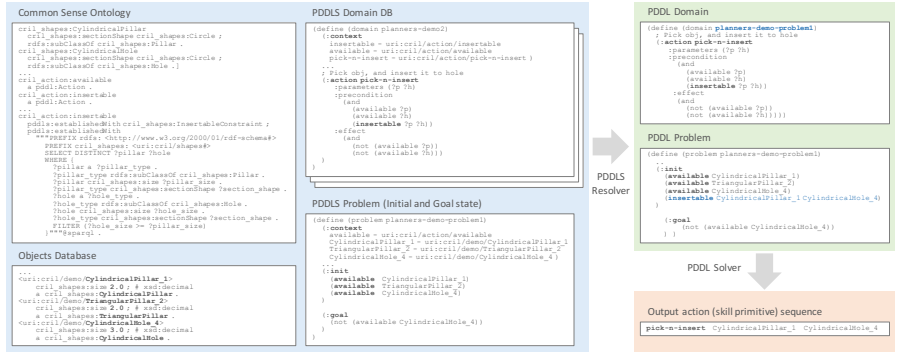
Common Sense Ontology

cril_shapes:CylindricalPillar
  cril_shapes:sectionShape cril_shapes:Circle ;
  rdfs:subClassOf cril_shapes:Pillar .
cril_shapes:CylindricalHole
  cril_shapes:sectionShape cril_shapes:Circle ;
  rdfs:subClassOf cril_shapes:Hole .
...
cril_action:available
  a pddl:Action .
cril_action:insertable
  a pddl:Action .
...
cril_action:insertable
  pddls:establishedWith cril_shapes:InsertableConstraint ;
  pddls:establishedWith
    """PREFIX rdfs: <http://www.w3.org/2000/01/rdf-schema#>
    PREFIX cril_shapes: <uri:cril/shapes#>
    SELECT DISTINCT ?pillar ?hole
    WHERE {
      ?pillar a ?pillar_type .
      ?pillar_type rdfs:subClassOf cril_shapes:Pillar .
      ?pillar cril_shapes:size ?pillar_size .
      ?pillar_type cril_shapes:sectionShape ?section_shape .
      ?hole a ?hole_type .
      ?hole_type rdfs:subClassOf cril_shapes:Hole .
      ?hole cril_shapes:size ?hole_size .
      ?hole_type cril_shapes:sectionShape ?section_shape .
      FILTER (?hole_size >= ?pillar_size)
    }"""^^sparql .

Objects Database

...
<uri:cril/demo/CylindricalPillar_1>
  cril_shapes:size 2.0 ; # xsd:decimal
  a cril_shapes:CylindricalPillar .
<uri:cril/demo/TriangularPillar_2>
  cril_shapes:size 2.0 ; # xsd:decimal
  a cril_shapes:TriangularPillar .
<uri:cril/demo/CylindricalHole_4>
  cril_shapes:size 3.0 ; # xsd:decimal
  a cril_shapes:CylindricalHole .

PDDLS Domain DB

(define (domain planners-demo2)
  (:context
    insertable = uri:cril/action/insertable
    available = uri:cril/action/available
    pick-n-insert = uri:cril/action/pick-n-insert )
  ...
  ; Pick obj, and insert it to hole
  (:action pick-n-insert
    :parameters (?p ?h)
    :precondition
      (and
        (available ?p)
        (available ?h)
        (insertable ?p ?h))
    :effect
      (and
        (not (available ?p))
        (not (available ?h))))

PDDLS Problem (Initial and Goal state)

(define (problem planners-demo-problem1)
  (:context
    available = uri:cril/action/available
    CylindricalPillar_1 = uri:cril/demo/CylindricalPillar_1
    TriangularPillar_2 = uri:cril/demo/TriangularPillar_2
    CylindricalHole_4 = uri:cril/demo/CylindricalHole_4 )
  (:init
    (available CylindricalPillar_1)
    (available TriangularPillar_2)
    (available CylindricalHole_4)
  ...
  (:goal
    (not (available CylindricalHole_4)))

PDDLS Resolver

PDDL Domain

(define (domain planners-demo-problem1)
  ; Pick obj, and insert it to hole
  (:action pick-n-insert
    :parameters (?p ?h)
    :precondition
      (and
        (available ?p)
        (available ?h)
        (insertable ?p ?h))
    :effect
      (and
        (not (available ?p))
        (not (available ?h)))))

PDDL Problem

(define (problem planners-demo-problem1)
  ...
  (:init
    (available CylindricalPillar_1)
    (available TriangularPillar_2)
    (available CylindricalHole_4)
    (insertable CylindricalPillar_1 CylindricalHole_4)
  ...
  (:goal
    (not (available CylindricalHole_4)))
  ) )

PDDL Solver

Output action (skill primitive) sequence

pick-n-insert CylindricalPillar_1 CylindricalHole_4